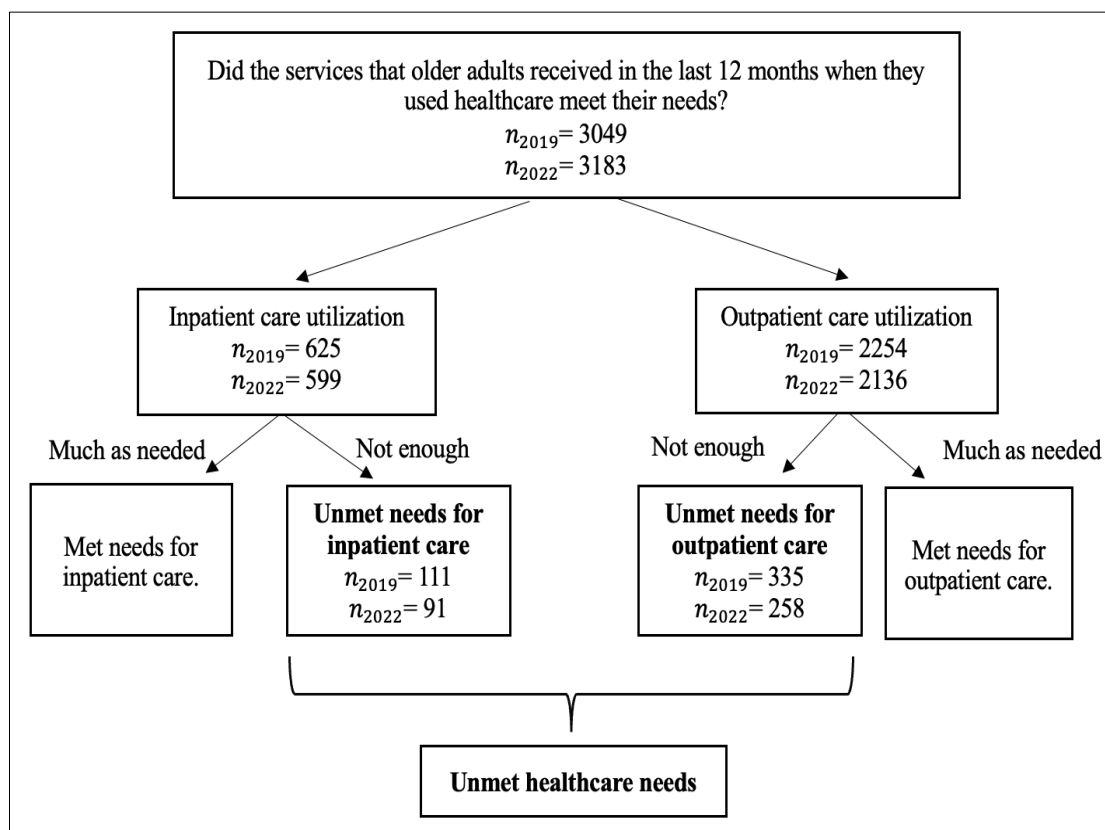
Did the services that older adults received in the last 12 months when they used healthcare meet their needs?
$n_{2019}$= 3049
$n_{2022}$= 3183

Inpatient care utilization
$n_{2019}$= 625
$n_{2022}$= 599

Outpatient care utilization
$n_{2019}$= 2254
$n_{2022}$= 2136

Much as needed

Not enough

Not enough

Much as needed

Met needs for inpatient care.

**Unmet needs for inpatient care**
$n_{2019}$= 111
$n_{2022}$= 91

**Unmet needs for outpatient care**
$n_{2019}$= 335
$n_{2022}$= 258

Met needs for outpatient care.

**Unmet healthcare needs**